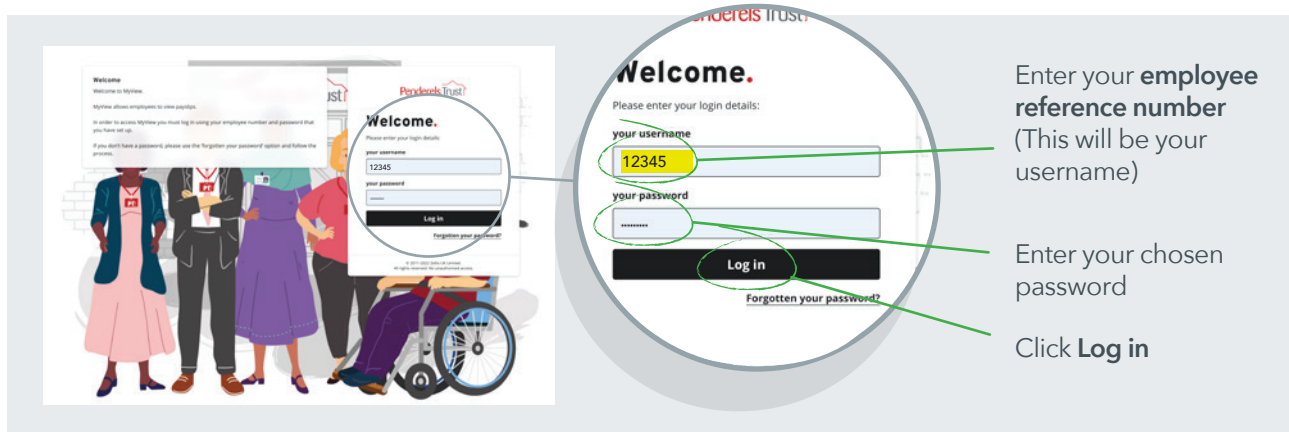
Welcome

Welcome to MyView.

MyView allows employees to view payslips.

In order to access MyView you must log in using your employee number and password that you have set up.

If you don't have a password, please use the 'forgotten your password' option and follow the process.

Penderels Trust

Welcome.

Please enter your login details:

your username

12345

your password

••••••

Log in

Forgotten your password?

© 2017-2022 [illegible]
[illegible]

Penderels Trust

Welcome.

Please enter your login details:

your username

12345

your password

••••••••••

Log in

Forgotten your password?

Enter your **employee reference number** (This will be your username)

Enter your chosen password

Click **Log in**